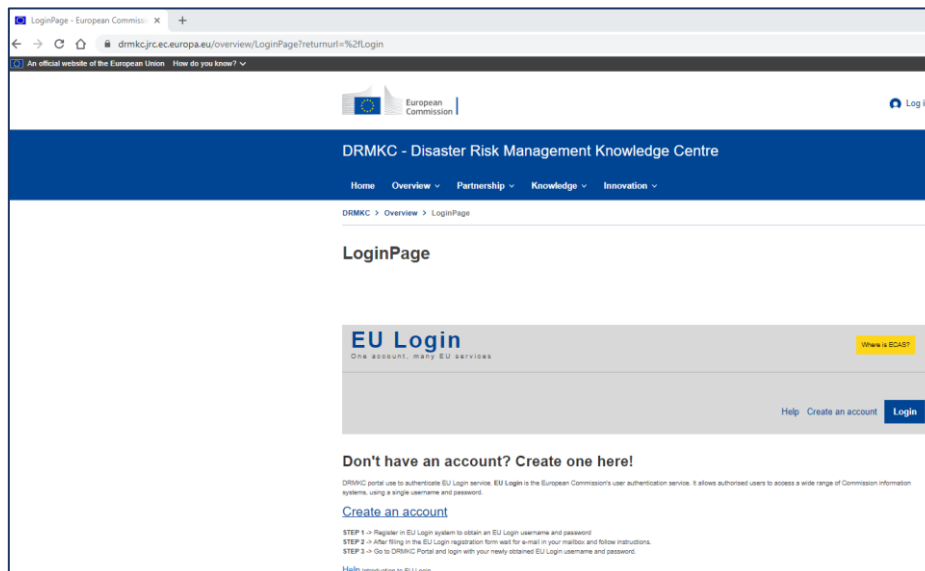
LoginPage - European Commissio ×  +

drmkc.jrc.ec.europa.eu/overview/LoginPage?returnurl=%2fLogin

An official website of the European Union   How do you know?

European Commission

Log i

DRMKC - Disaster Risk Management Knowledge Centre

Home   Overview   Partnership   Knowledge   Innovation

DRMKC > Overview > LoginPage

LoginPage

EU Login
One account, many EU services

Where is ECAS?

Help   Create an account   Login

Don't have an account? Create one here!

DRMKC portal use to authenticate EU Login service. EU Login is the European Commission's user authentication service. It allows authorised users to access a wide range of Commission information systems, using a single username and password.

Create an account

STEP 1 -> Register in EU Login system to obtain an EU Login username and password
STEP 2 -> After filling in the EU Login registration form wait for e-mail in your mailbox and follow instructions.
STEP 3 -> Go to DRMKC Portal and login with your newly obtained EU Login username and password.

Help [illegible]